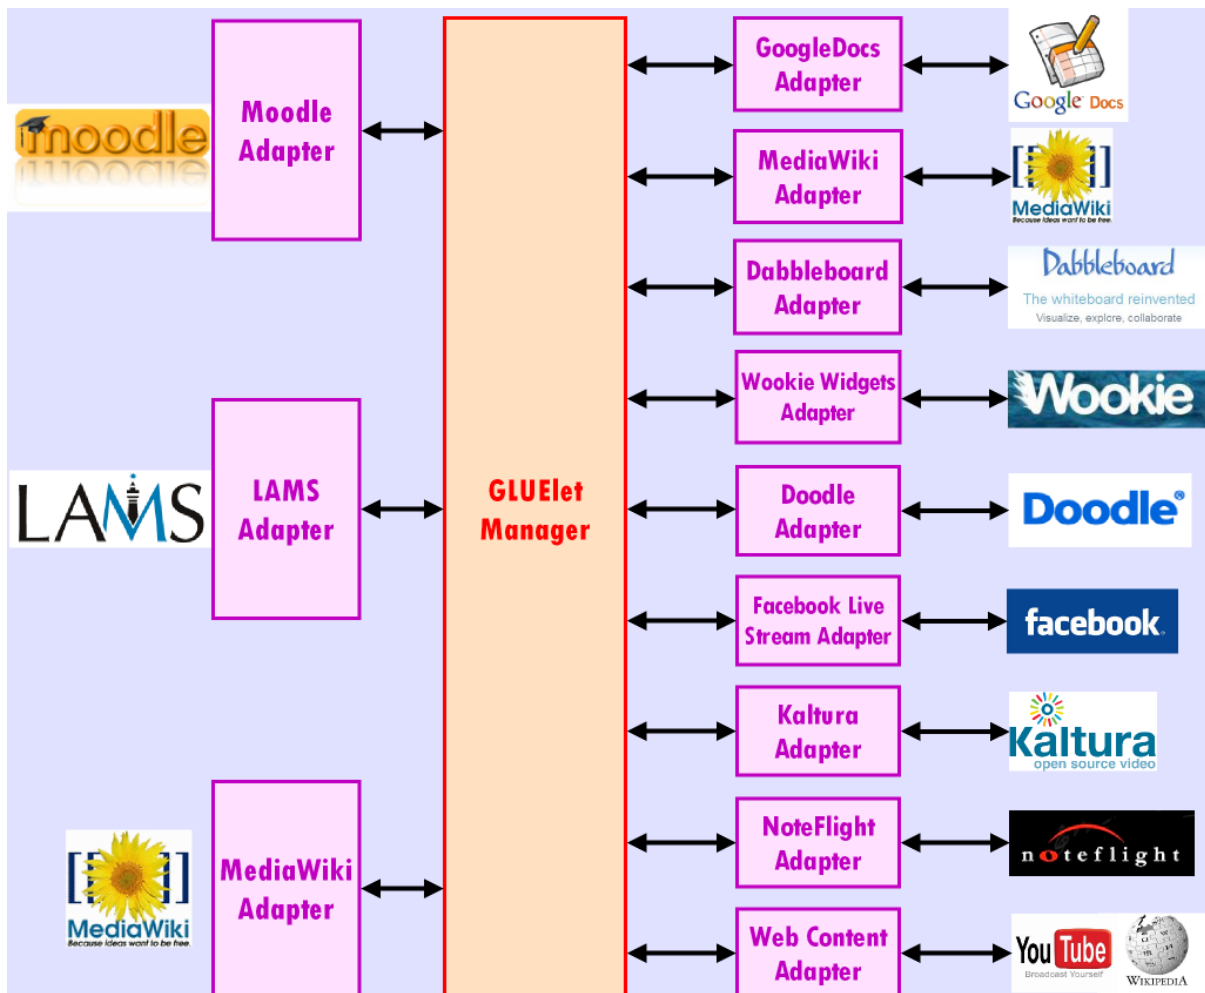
moodle

Moodle Adapter

LAMS

LAMS Adapter

MediaWiki
Because ideas want to be free.

MediaWiki Adapter

GLUElet Manager

GoogleDocs Adapter

Google Docs

MediaWiki Adapter

MediaWiki
Because ideas want to be free.

Dabbleboard Adapter

Dabbleboard
The whiteboard reinvented
Visualize, explore, collaborate

Wookie Widgets Adapter

Wookie

Doodle Adapter

Doodle®

Facebook Live Stream Adapter

facebook

Kaltura Adapter

Kaltura
open source video

NoteFlight Adapter

noteflight

Web Content Adapter

YouTube
Broadcast Yourself

WIKIPEDIA